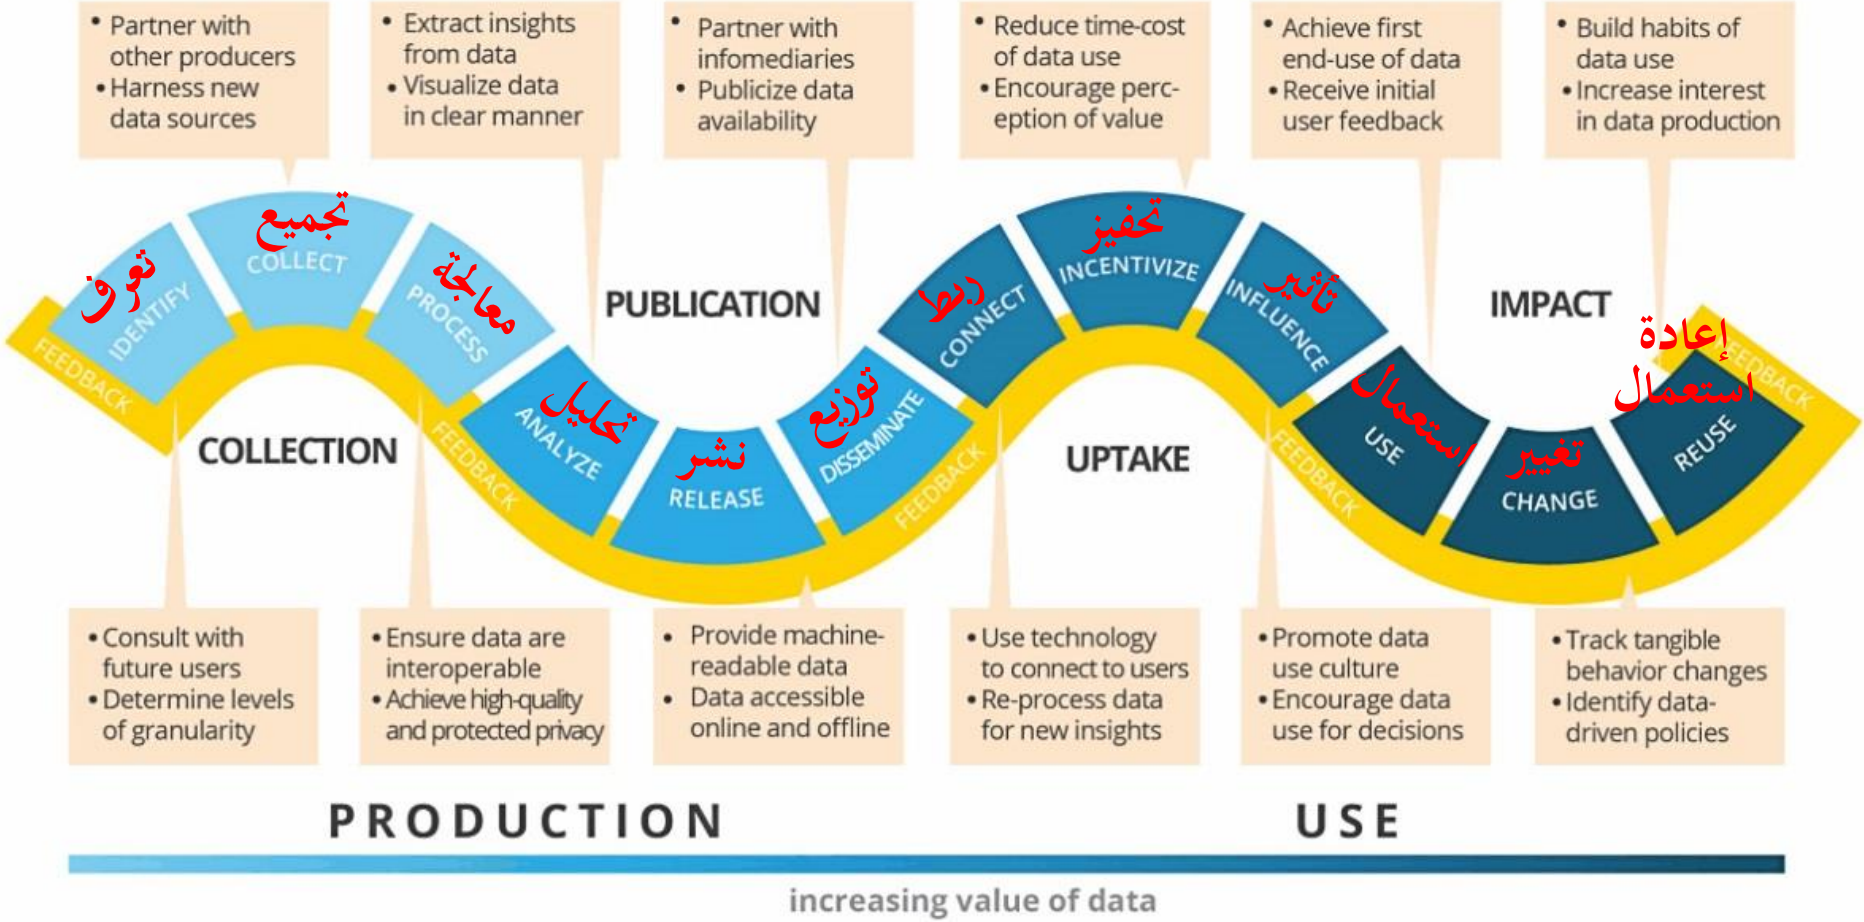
• Partner with other producers
• Harness new data sources

• Extract insights from data
• Visualize data in clear manner

• Partner with infomediaries
• Publicize data availability

• Reduce time-cost of data use
• Encourage perception of value

• Achieve first end-use of data
• Receive initial user feedback

• Build habits of data use
• Increase interest in data production

تعرف
IDENTIFY
تجميع
COLLECT
معالجة
PROCESS
PUBLICATION
ربط
CONNECT
تحفيز
INCENTIVIZE
تأثير
INFLUENCE
IMPACT
إعادة استعمال
FEEDBACK
FEEDBACK
COLLECTION
FEEDBACK
تحليل
ANALYZE
نشر
RELEASE
توزيع
DISSEMINATE
FEEDBACK
UPTAKE
FEEDBACK
استعمال
USE
تغيير
CHANGE
REUSE

• Consult with future users
• Determine levels of granularity

• Ensure data are interoperable
• Achieve high-quality and protected privacy

• Provide machine-readable data
• Data accessible online and offline

• Use technology to connect to users
• Re-process data for new insights

• Promote data use culture
• Encourage data use for decisions

• Track tangible behavior changes
• Identify data-driven policies

PRODUCTION
USE

increasing value of data